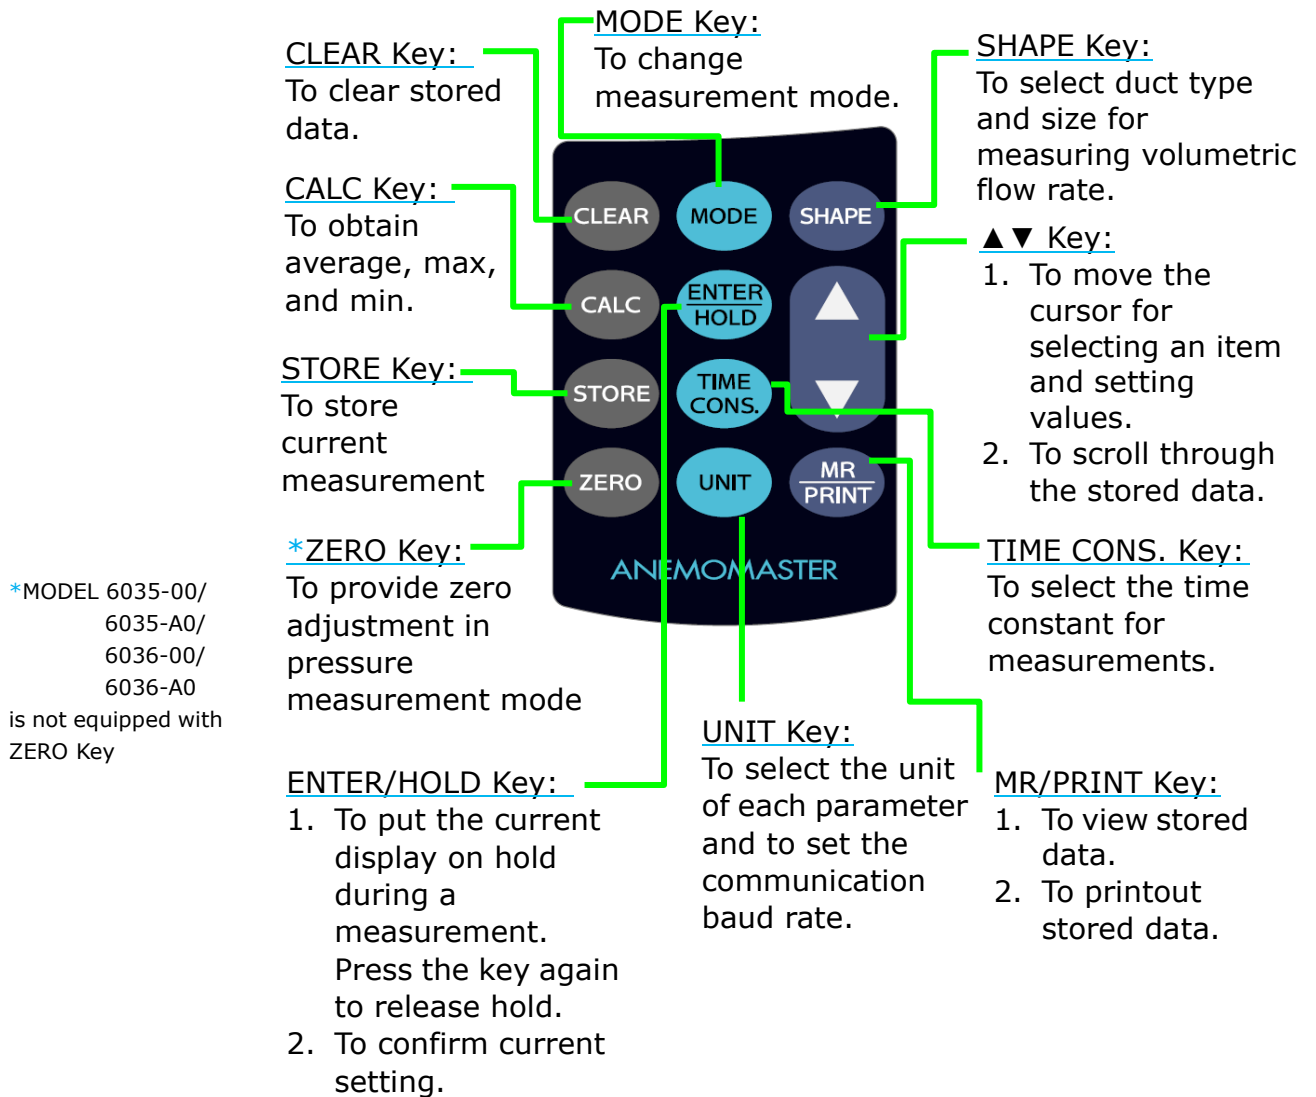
MODE Key:
To change measurement mode.

CLEAR Key:
To clear stored data.

SHAPE Key:
To select duct type and size for measuring volumetric flow rate.

CALC Key:
To obtain average, max, and min.

▲▼ Key:
1. To move the cursor for selecting an item and setting values.
2. To scroll through the stored data.

STORE Key:
To store current measurement

CLEAR
MODE
SHAPE
CALC
ENTER HOLD
TIME CONS.
STORE
ZERO
UNIT
MR PRINT
ANEMOMASTER

*ZERO Key:
To provide zero adjustment in pressure measurement mode

*MODEL 6035-00/ 6035-A0/ 6036-00/ 6036-A0 is not equipped with ZERO Key

TIME CONS. Key:
To select the time constant for measurements.

UNIT Key:
To select the unit of each parameter and to set the communication baud rate.

ENTER/HOLD Key:
1. To put the current display on hold during a measurement. Press the key again to release hold.
2. To confirm current setting.

MR/PRINT Key:
1. To view stored data.
2. To printout stored data.